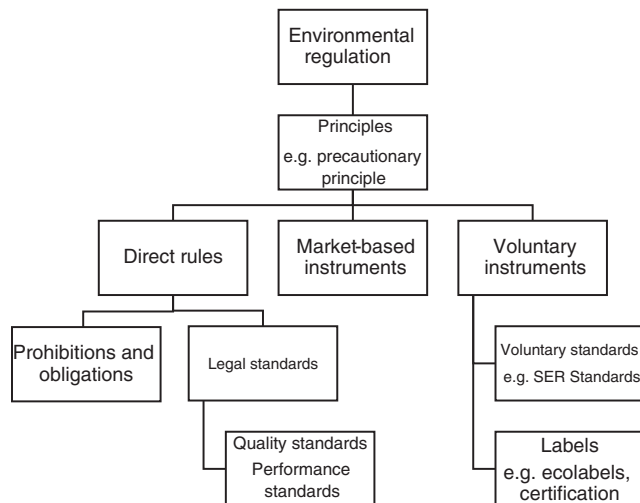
Environmental regulation

Principles
e.g. precautionary principle

Direct rules

Market-based instruments

Voluntary instruments

Prohibitions and obligations

Legal standards

Quality standards
Performance standards

Voluntary standards
e.g. SER Standards

Labels
e.g. ecolabels, certification